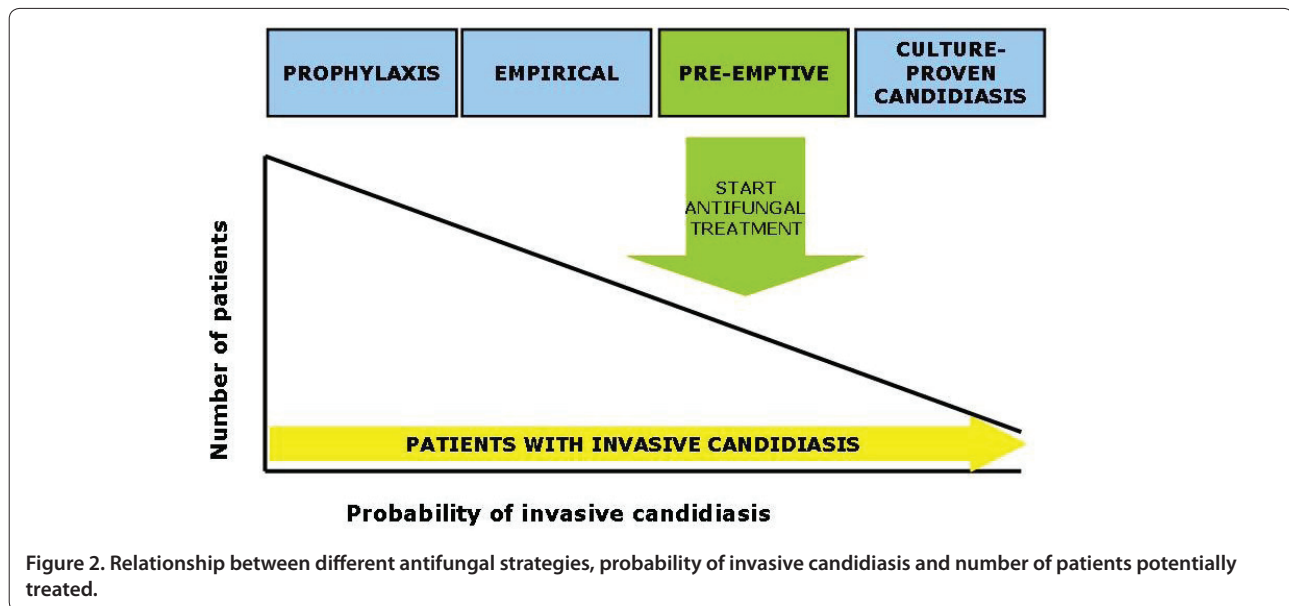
PROPHYLAXIS

EMPIRICAL

PRE-EMPTIVE

CULTURE-PROVEN CANDIDIASIS

START ANTIFUNGAL TREATMENT

Number of patients

PATIENTS WITH INVASIVE CANDIDIASIS

Probability of invasive candidiasis

Figure 2. Relationship between different antifungal strategies, probability of invasive candidiasis and number of patients potentially treated.